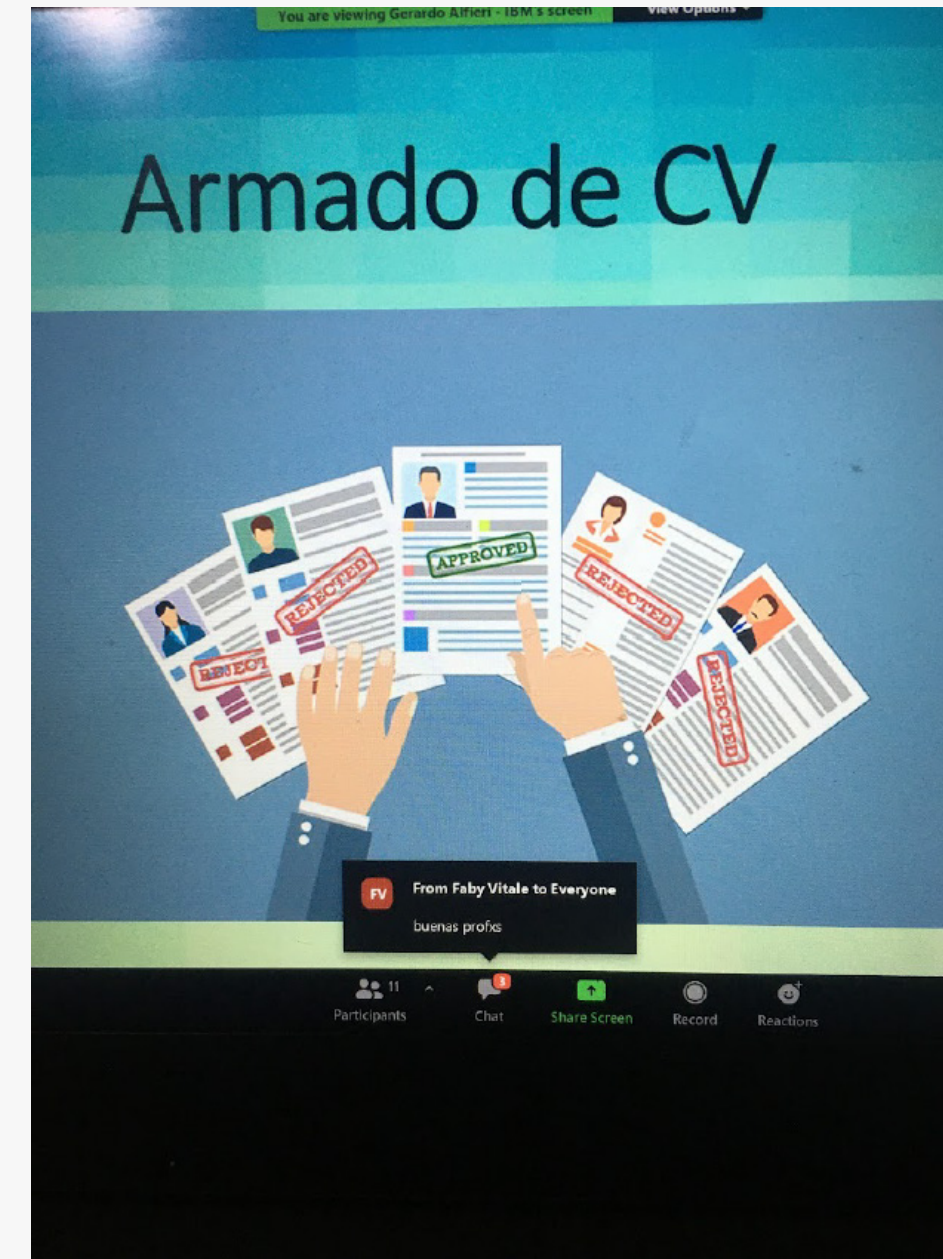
You are viewing Gerardo Alfieri - IBM's screen
View Options

Armado de CV

REJECTED
REJECTED
APPROVED
REJECTED
REJECTED

FV
From Faby Vitale to Everyone
buenas profxs

11
Participants
3
Chat
Share Screen
Record
Reactions